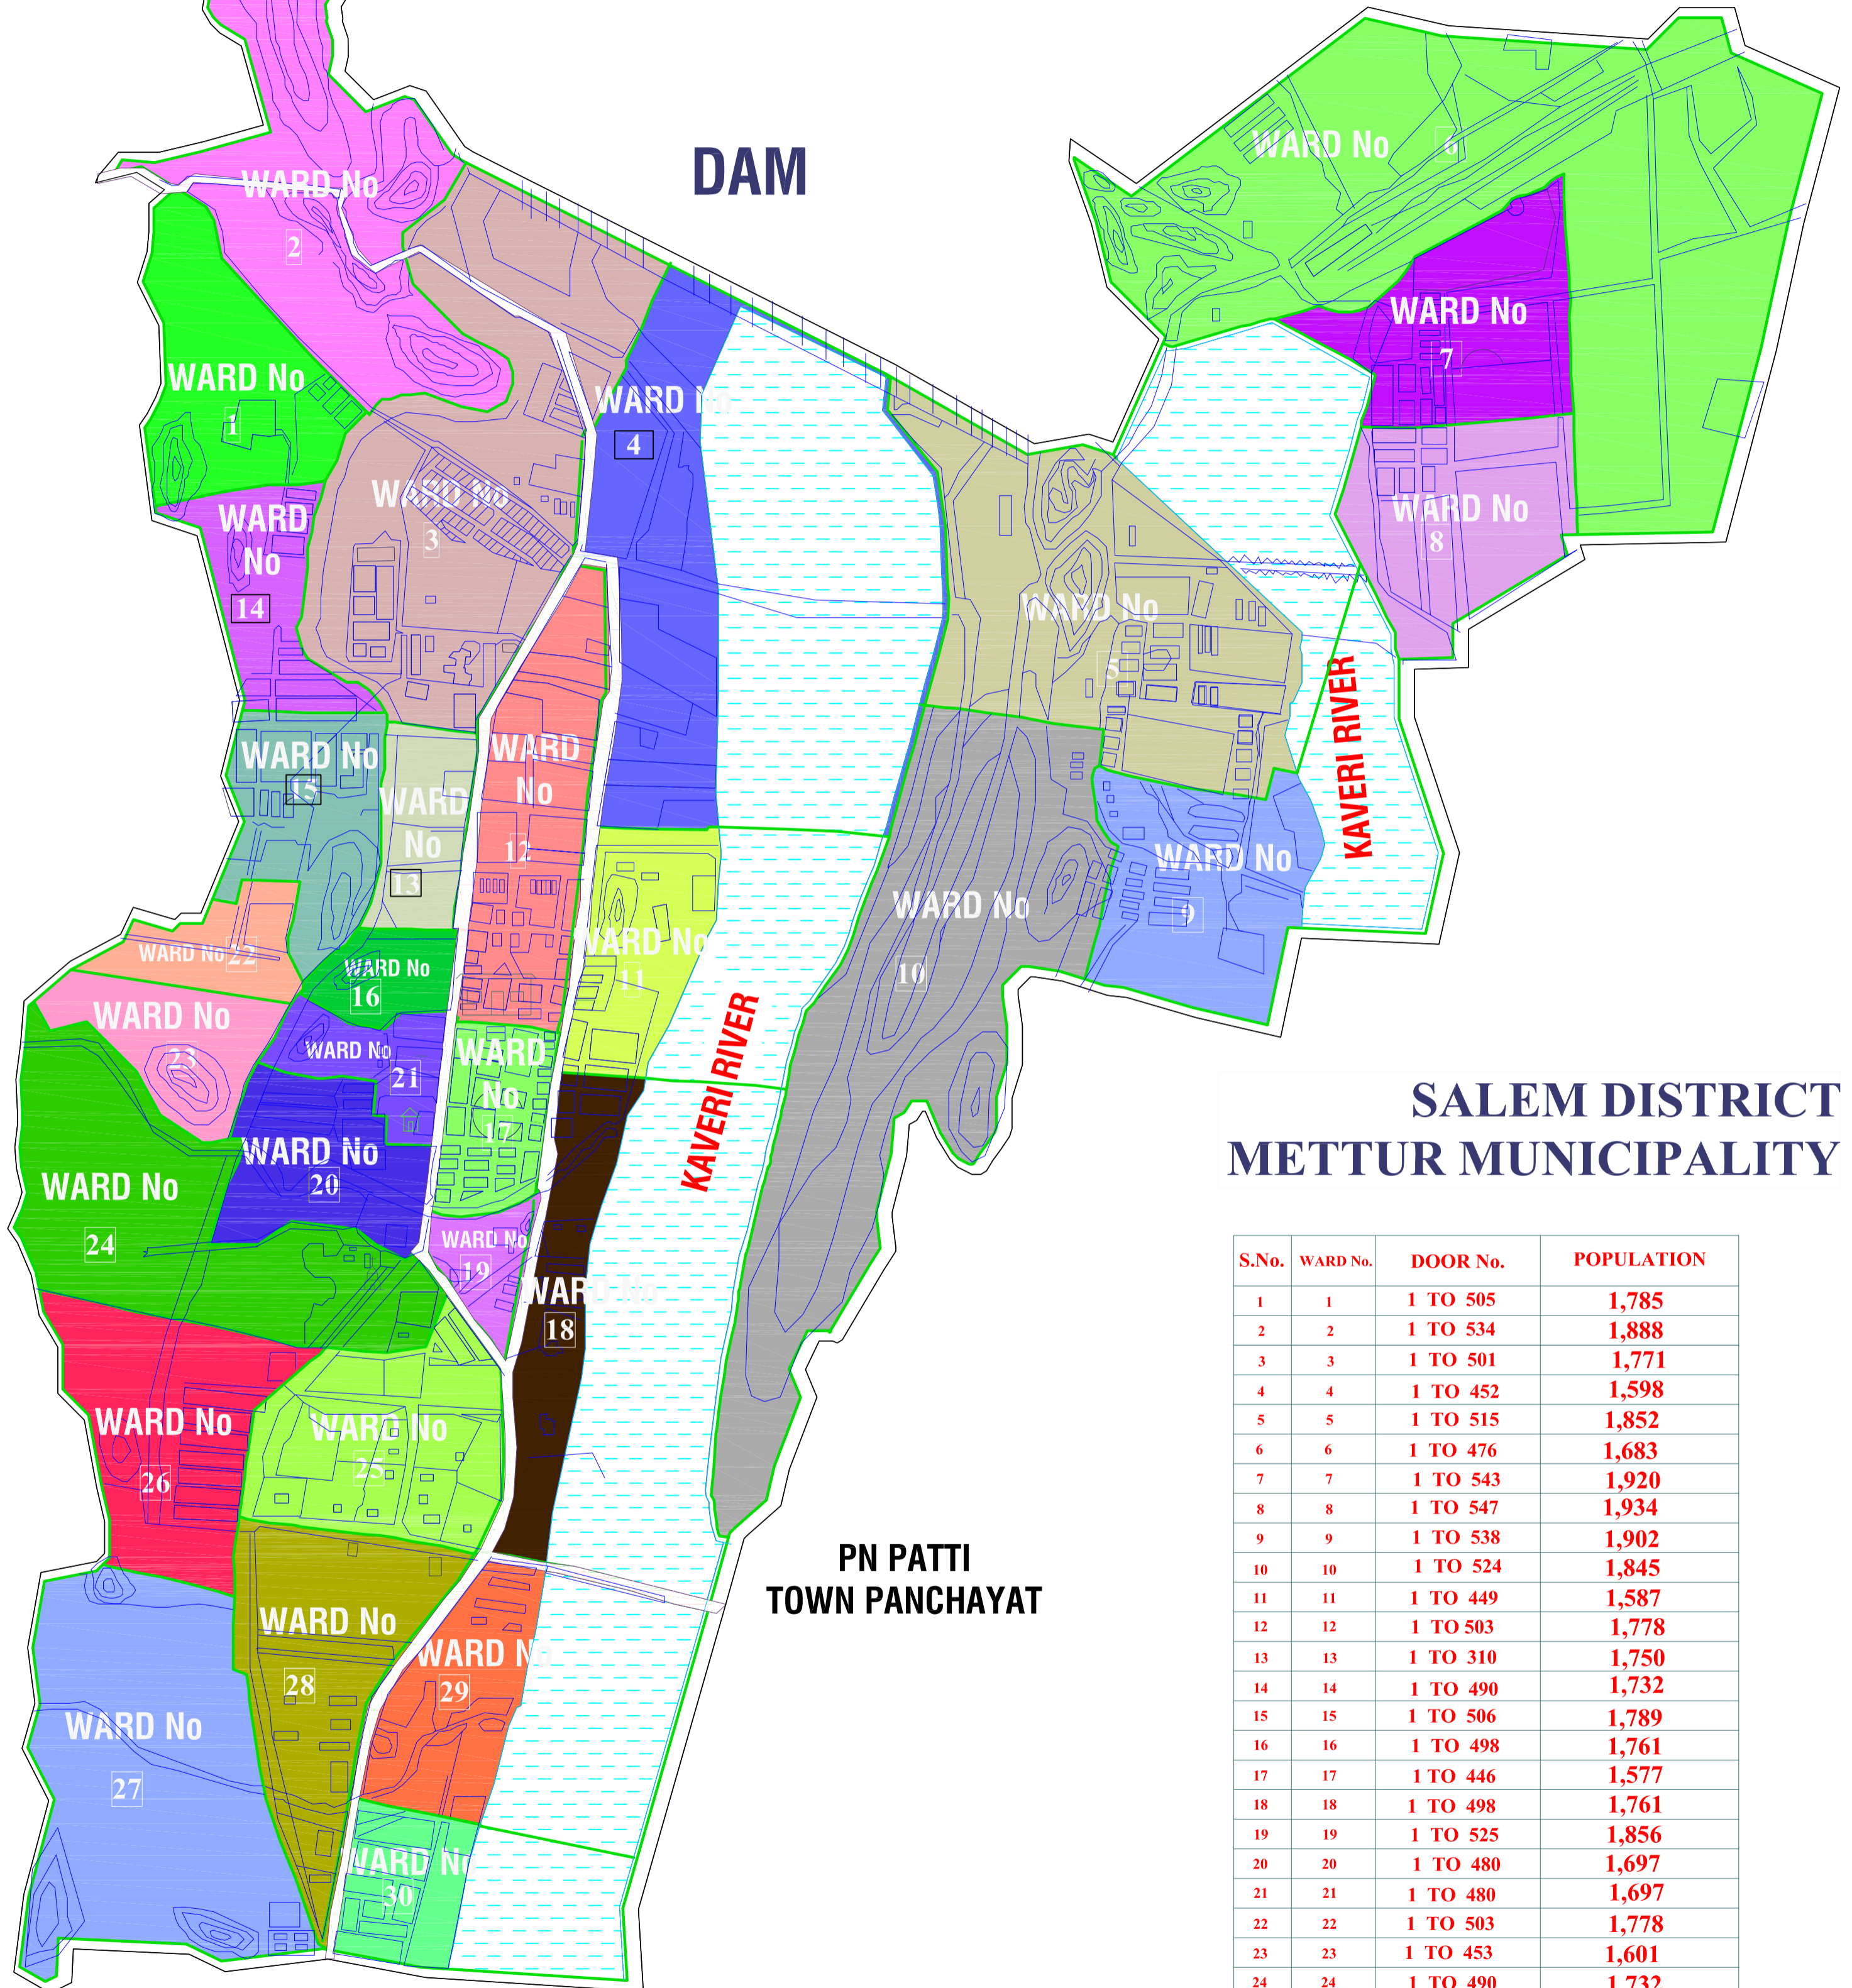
DAM

WARD No 2

WARD No 1

WARD No 3

WARD No 4

WARD No 14

WARD No 6

WARD No 7

WARD No 8

WARD No 5

KAVERI RIVER

WARD No 15

WARD No 13

WARD No 12

WARD No 9

WARD No 10

WARD No 11

WARD No 22

WARD No 16

WARD No 23

WARD No 21

WARD No 17

KAVERI RIVER

WARD No 20

WARD No 24

WARD No 19

WARD No 18

WARD No 26

WARD No 25

WARD No 28

WARD No 29

WARD No 27

WARD No 30

PN PATTI
TOWN PANCHAYAT

SALEM DISTRICT
METTUR MUNICIPALITY

| S.No. | WARD No. | DOOR No. | POPULATION |
|---|---|---|---|
| 1 | 1 | 1 TO 505 | 1,785 |
| 2 | 2 | 1 TO 534 | 1,888 |
| 3 | 3 | 1 TO 501 | 1,771 |
| 4 | 4 | 1 TO 452 | 1,598 |
| 5 | 5 | 1 TO 515 | 1,852 |
| 6 | 6 | 1 TO 476 | 1,683 |
| 7 | 7 | 1 TO 543 | 1,920 |
| 8 | 8 | 1 TO 547 | 1,934 |
| 9 | 9 | 1 TO 538 | 1,902 |
| 10 | 10 | 1 TO 524 | 1,845 |
| 11 | 11 | 1 TO 449 | 1,587 |
| 12 | 12 | 1 TO 503 | 1,778 |
| 13 | 13 | 1 TO 310 | 1,750 |
| 14 | 14 | 1 TO 490 | 1,732 |
| 15 | 15 | 1 TO 506 | 1,789 |
| 16 | 16 | 1 TO 498 | 1,761 |
| 17 | 17 | 1 TO 446 | 1,577 |
| 18 | 18 | 1 TO 498 | 1,761 |
| 19 | 19 | 1 TO 525 | 1,856 |
| 20 | 20 | 1 TO 480 | 1,697 |
| 21 | 21 | 1 TO 480 | 1,697 |
| 22 | 22 | 1 TO 503 | 1,778 |
| 23 | 23 | 1 TO 453 | 1,601 |
| 24 | 24 | 1 TO 490 | 1,732 |